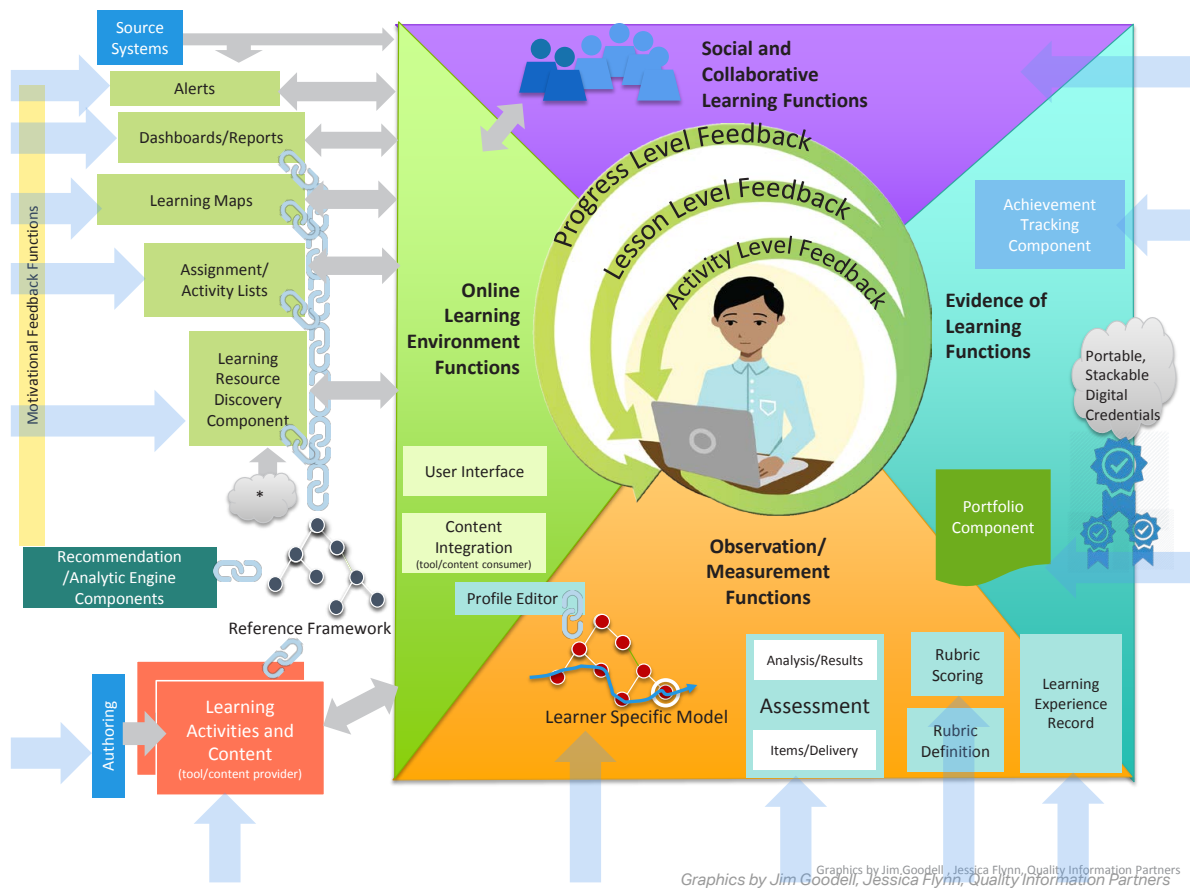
Source Systems

Alerts

Dashboards/Reports

Learning Maps

Assignment/ Activity Lists

Learning Resource Discovery Component

Motivational Feedback Functions

*

Recommendation /Analytic Engine Components

Reference Framework

Authoring

Learning Activities and Content (tool/content provider)

Social and Collaborative Learning Functions

Progress Level Feedback

Lesson Level Feedback

Activity Level Feedback

Online Learning Environment Functions

User Interface

Content Integration (tool/content consumer)

Profile Editor

Learner Specific Model

Achievement Tracking Component

Evidence of Learning Functions

Portable, Stackable Digital Credentials

Portfolio Component

Observation/ Measurement Functions

Analysis/Results

Assessment

Items/Delivery

Rubric Scoring

Rubric Definition

Learning Experience Record

Graphics by Jim Goodell , Jessica Flynn, Quality Information Partners

Graphics by Jim Goodell, Jessica Flynn, Quality Information Partners